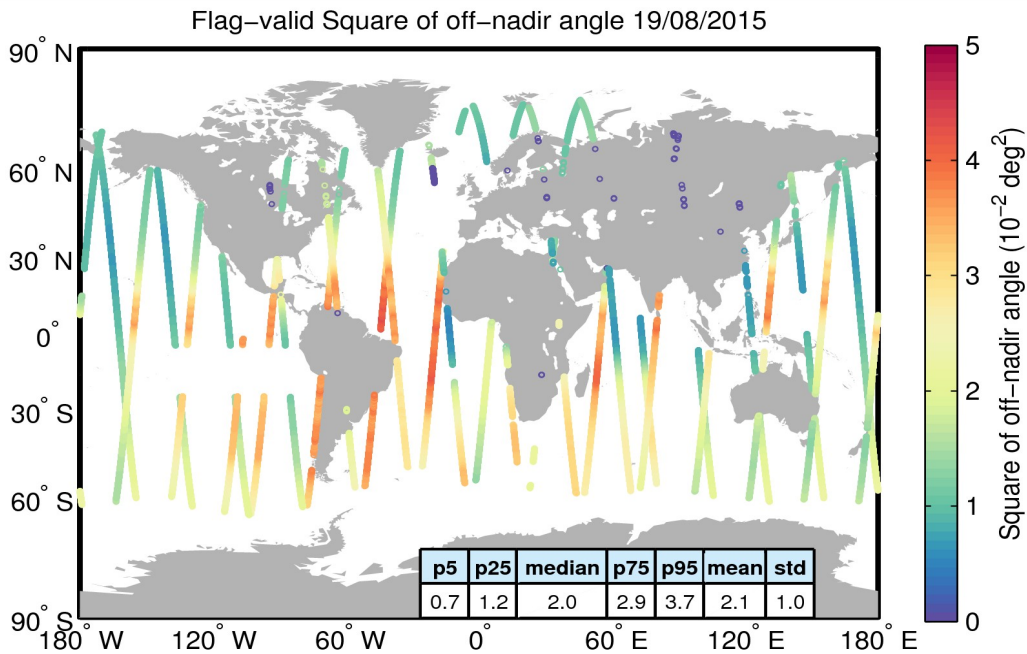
Flag−valid Square of off−nadir angle 19/08/2015

90° N
60° N
30° N
0°
30° S
60° S
90° S

180° W
120° W
60° W
0°
60° E
120° E
180° E

| p5 | p25 | median | p75 | p95 | mean | std |
|---|---|---|---|---|---|---|
| 0.7 | 1.2 | 2.0 | 2.9 | 3.7 | 2.1 | 1.0 |

5
4
3
2
1
0

Square of off−nadir angle ($10^{-2}$ $deg^2$)